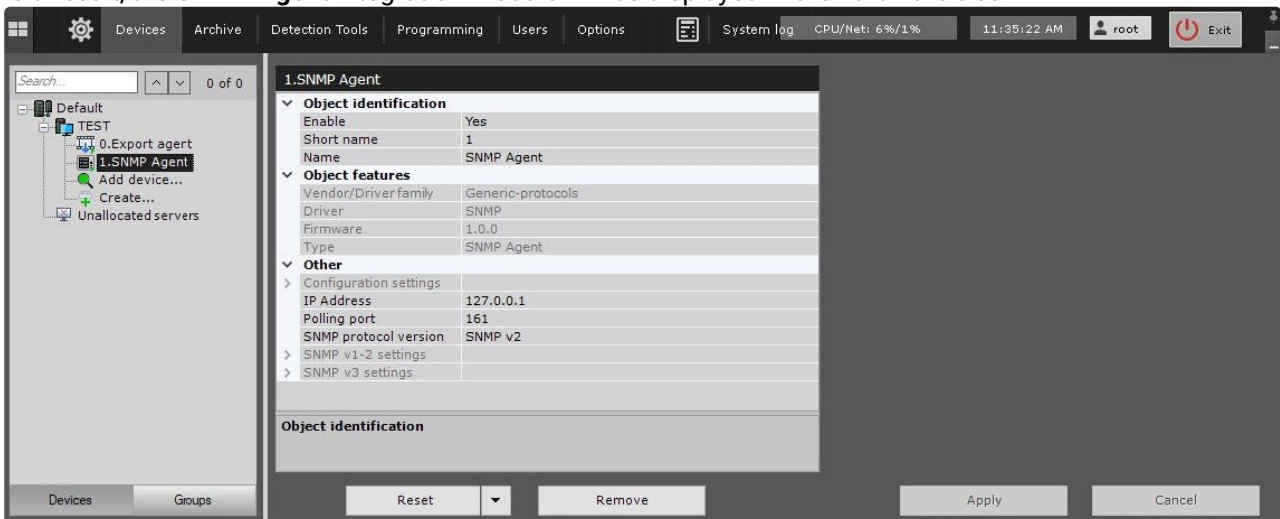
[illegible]

Devices Archive Detection Tools Programming Users Options System log CPU/Net: 6%/1% 11:35:22 AM root Exit

Search... 0 of 0

Default
TEST
0.Export agert
1.SNMP Agent
Add device...
Create...
Unallocated servers

1.SNMP Agent

| | |
|---|---|
| Object identification | |
| Enable | Yes |
| Short name | 1 |
| Name | SNMP Agent |
| Object features | |
| Vendor/Driver family | Generic-protocols |
| Driver | SNMP |
| Firmware | 1.0.0 |
| Type | SNMP Agent |
| Other | |
| Configuration settings | |
| IP Address | 127.0.0.1 |
| Polling port | 161 |
| SNMP protocol version | SNMP v2 |
| SNMP v1-2 settings | |
| SNMP v3 settings | |

Object identification

Devices Groups

Reset Remove Apply Cancel